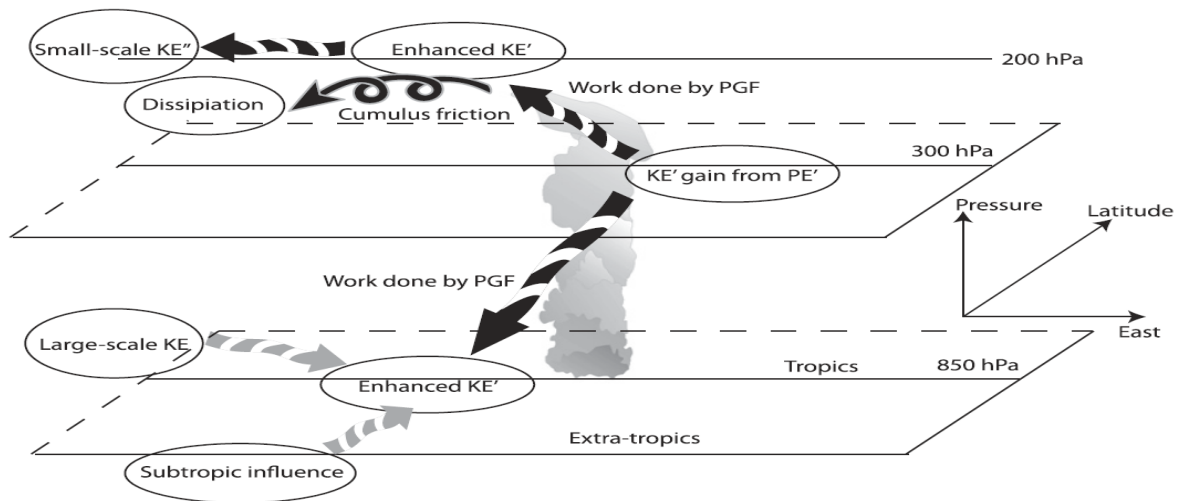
Small-scale KE”
Enhanced KE’
200 hPa
Dissipation
Cumulus friction
Work done by PGF
300 hPa
KE’ gain from PE’
Pressure
Latitude
East
Work done by PGF
Large-scale KE
Enhanced KE’
Tropics
850 hPa
Extra-tropics
Subtropic influence